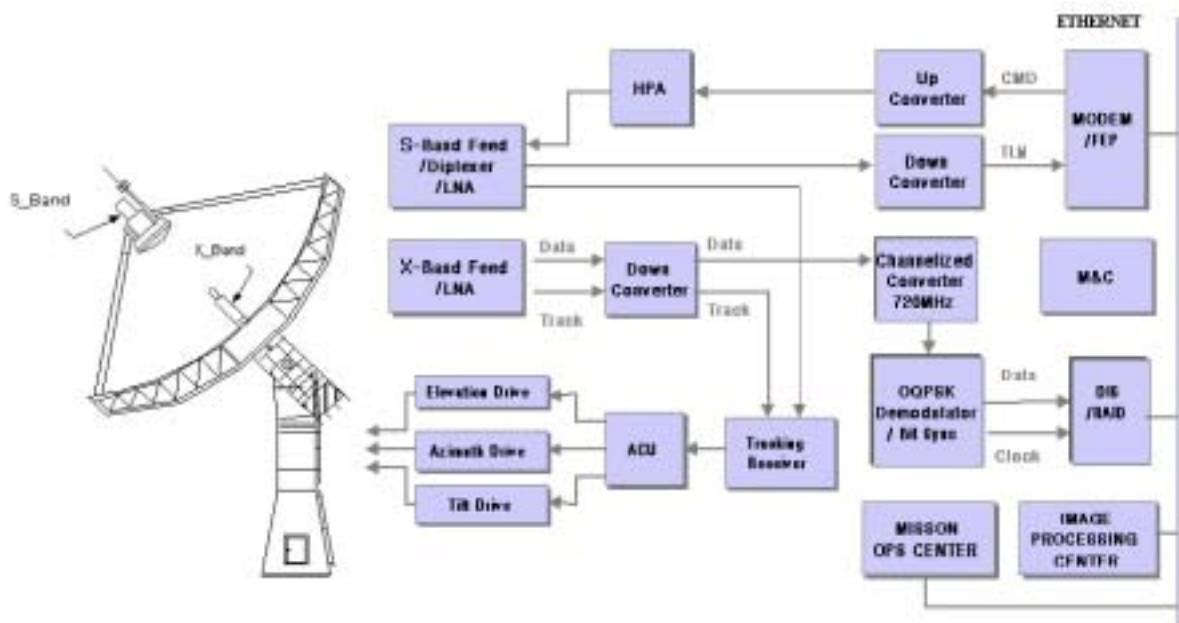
ETHERNET

HPA

Up Converter

CMD

MODEM /FEP

S_Band

S-Band Feed /Diplexer /LNA

Down Converter

TLM

X_Band

X-Band Feed /LNA

Data

Down Converter

Data

Channelized Converter 720MHz

M&C

Track

Track

OQPSK Demodulator / Bit Sync

Data

DIS /RAID

Clock

Elevation Drive

Azimuth Drive

Tilt Drive

ACU

Tracking Receiver

MISSON OPS CENTER

IMAGE PROCESSING CENTER